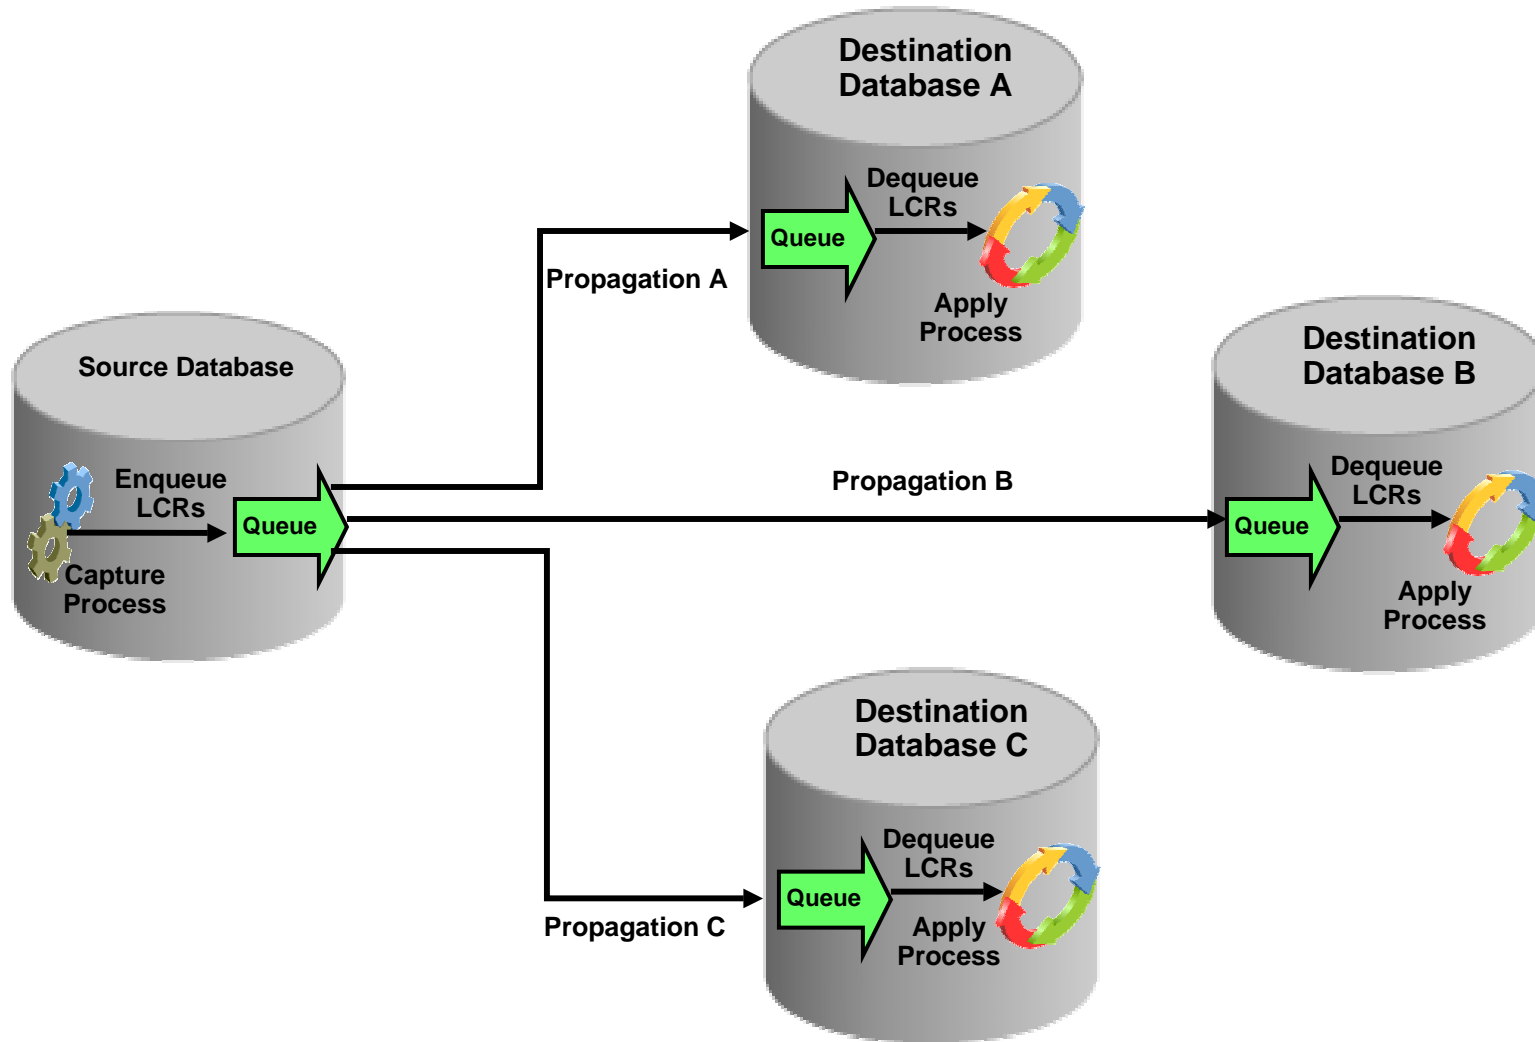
Destination Database A

Dequeue LCRs

Queue

Apply Process

Propagation A

Source Database

Enqueue LCRs

Queue

Capture Process

Propagation B

Destination Database B

Dequeue LCRs

Queue

Apply Process

Destination Database C

Dequeue LCRs

Queue

Apply Process

Propagation C